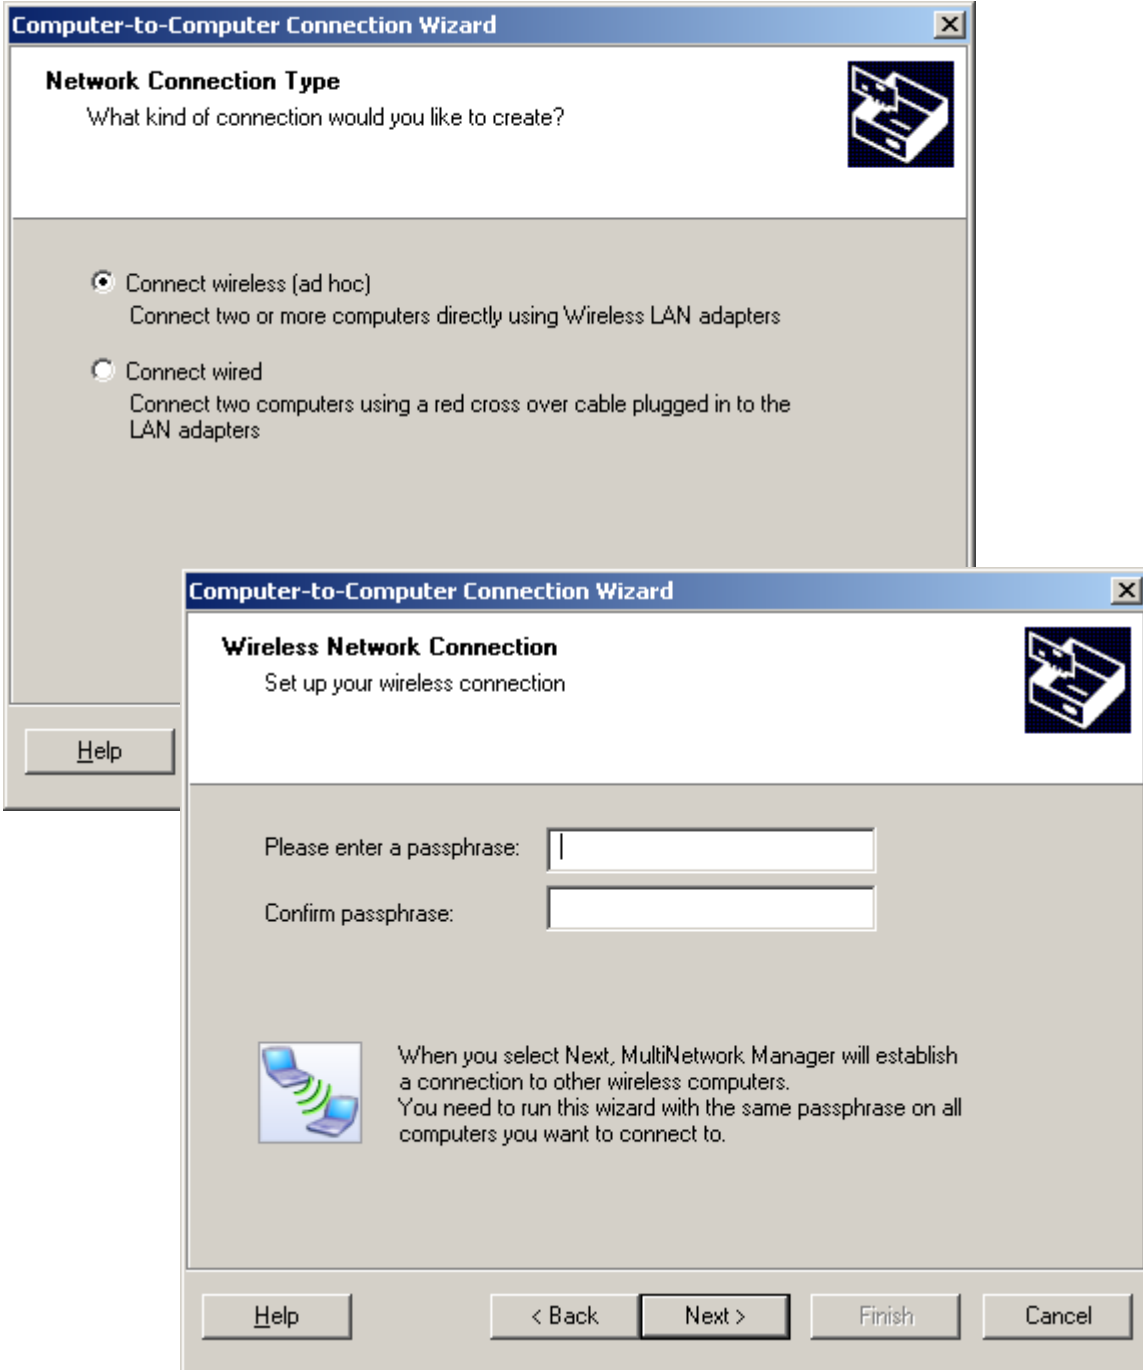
Computer-to-Computer Connection Wizard

Network Connection Type
What kind of connection would you like to create?

Connect wireless (ad hoc)
Connect two or more computers directly using Wireless LAN adapters

Connect wired
Connect two computers using a red cross over cable plugged in to the LAN adapters

Help

Computer-to-Computer Connection Wizard

Wireless Network Connection
Set up your wireless connection

Please enter a passphrase:

Confirm passphrase:

When you select Next, MultiNetwork Manager will establish a connection to other wireless computers.
You need to run this wizard with the same passphrase on all computers you want to connect to.

Help
< Back
Next >
Finish
Cancel